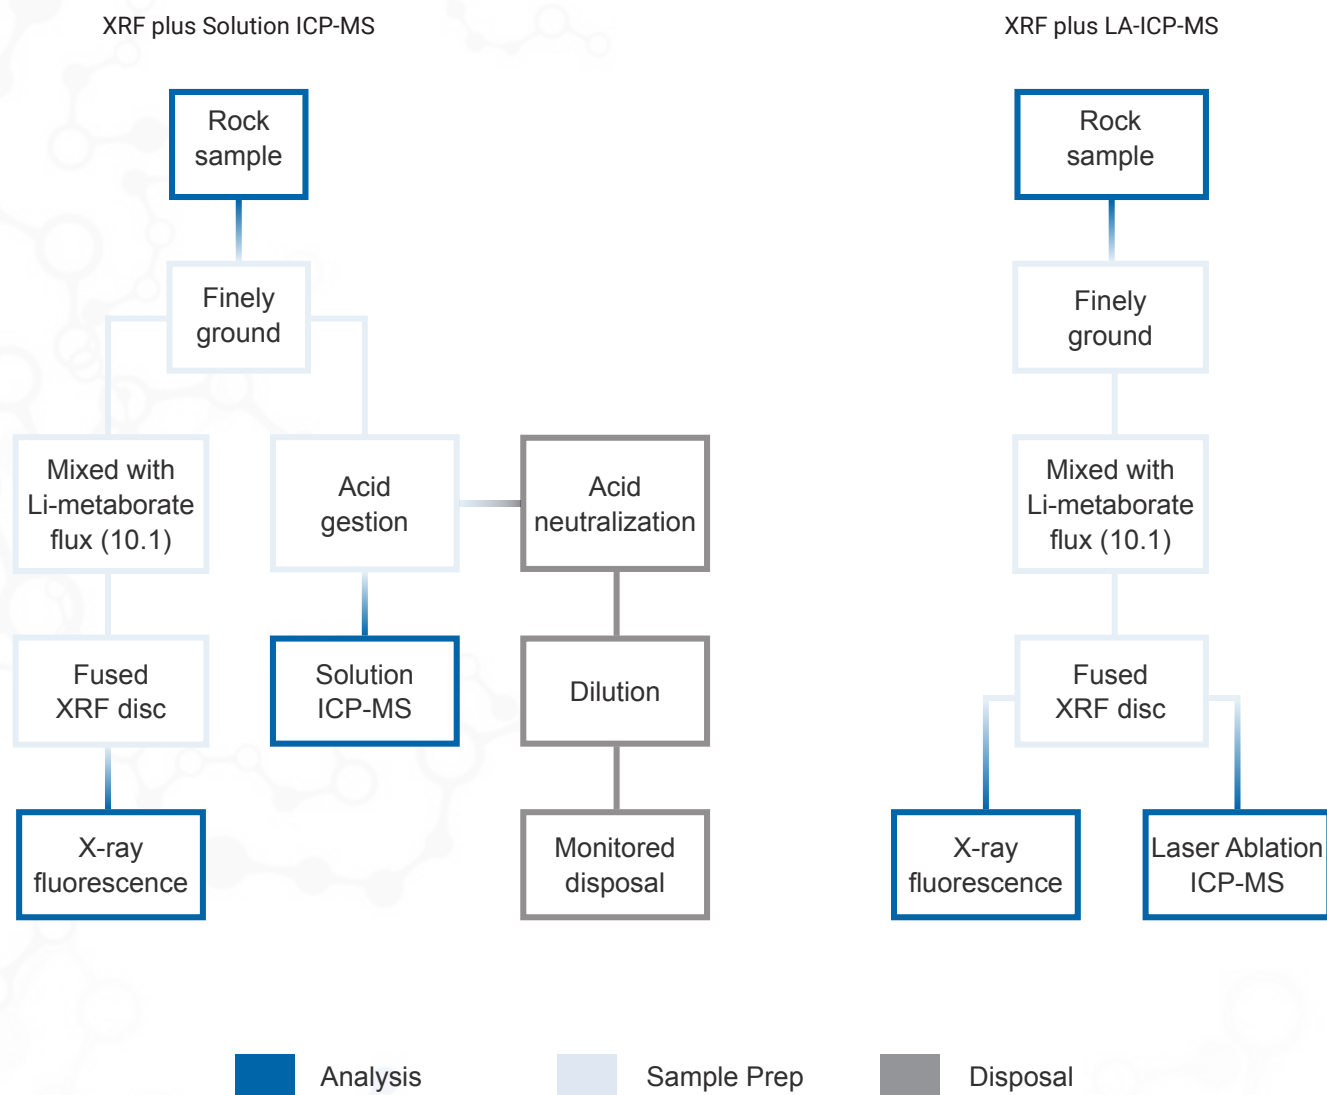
XRF plus Solution ICP-MS

Rock sample

Finely ground

Mixed with Li-metaborate flux (10.1)

Acid gestion

Acid neutralization

Fused XRF disc

Solution ICP-MS

Dilution

X-ray fluorescence

Monitored disposal

XRF plus LA-ICP-MS

Rock sample

Finely ground

Mixed with Li-metaborate flux (10.1)

Fused XRF disc

X-ray fluorescence

Laser Ablation ICP-MS

Analysis

Sample Prep

Disposal